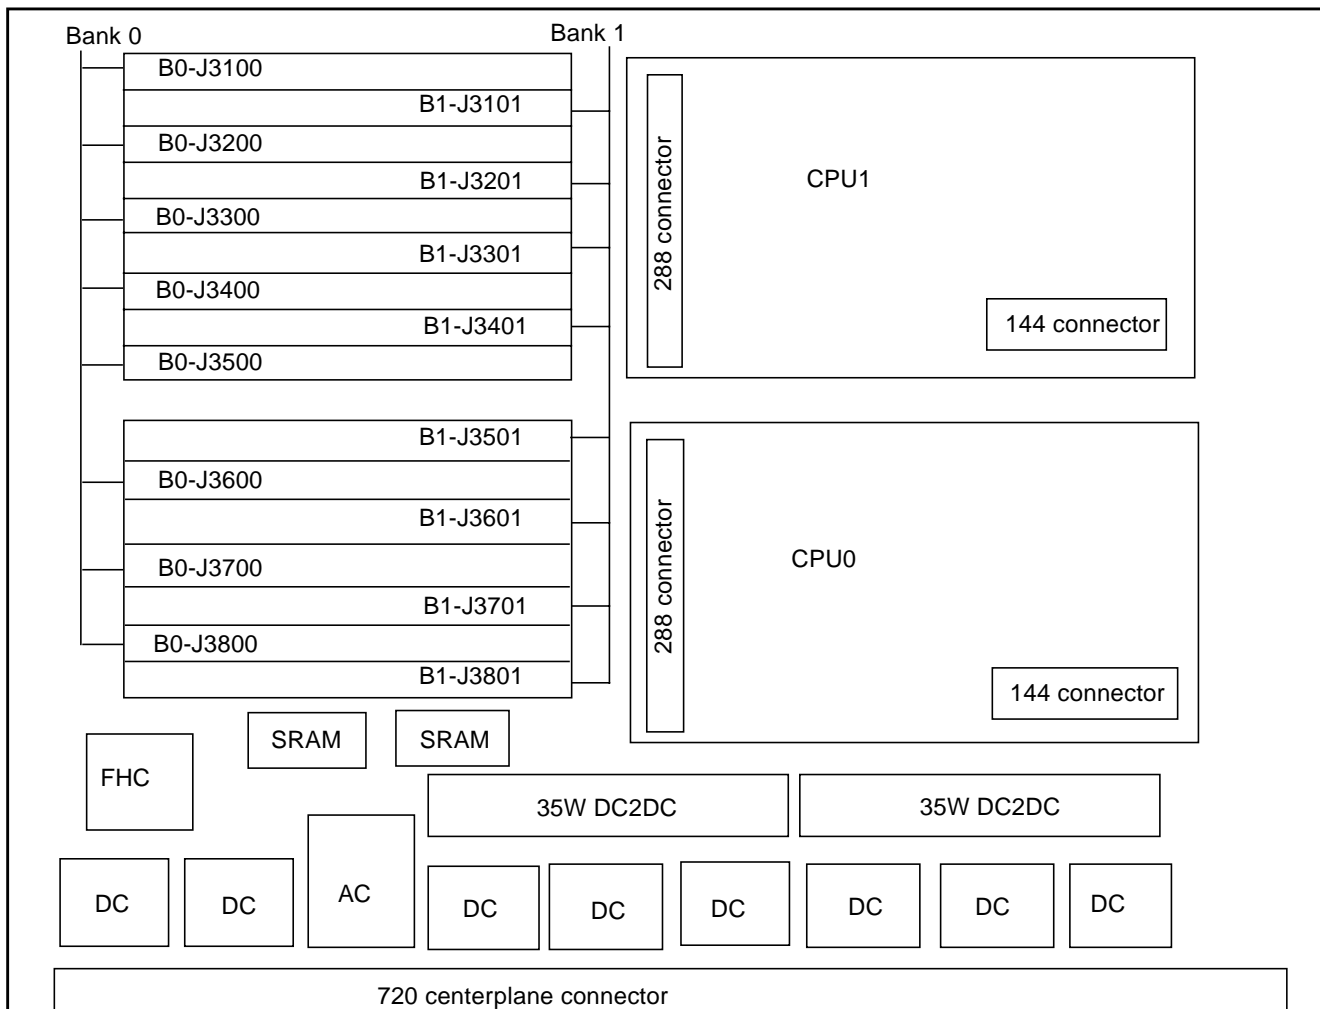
Bank 0
Bank 1
B0-J3100
B1-J3101
B0-J3200
B1-J3201
B0-J3300
B1-J3301
B0-J3400
B1-J3401
B0-J3500
288 connector
CPU1
144 connector
B1-J3501
B0-J3600
B1-J3601
B0-J3700
B1-J3701
B0-J3800
B1-J3801
288 connector
CPU0
144 connector
SRAM
SRAM
FHC
35W DC2DC
35W DC2DC
DC
DC
AC
DC
DC
DC
DC
DC
DC
720 centerplane connector